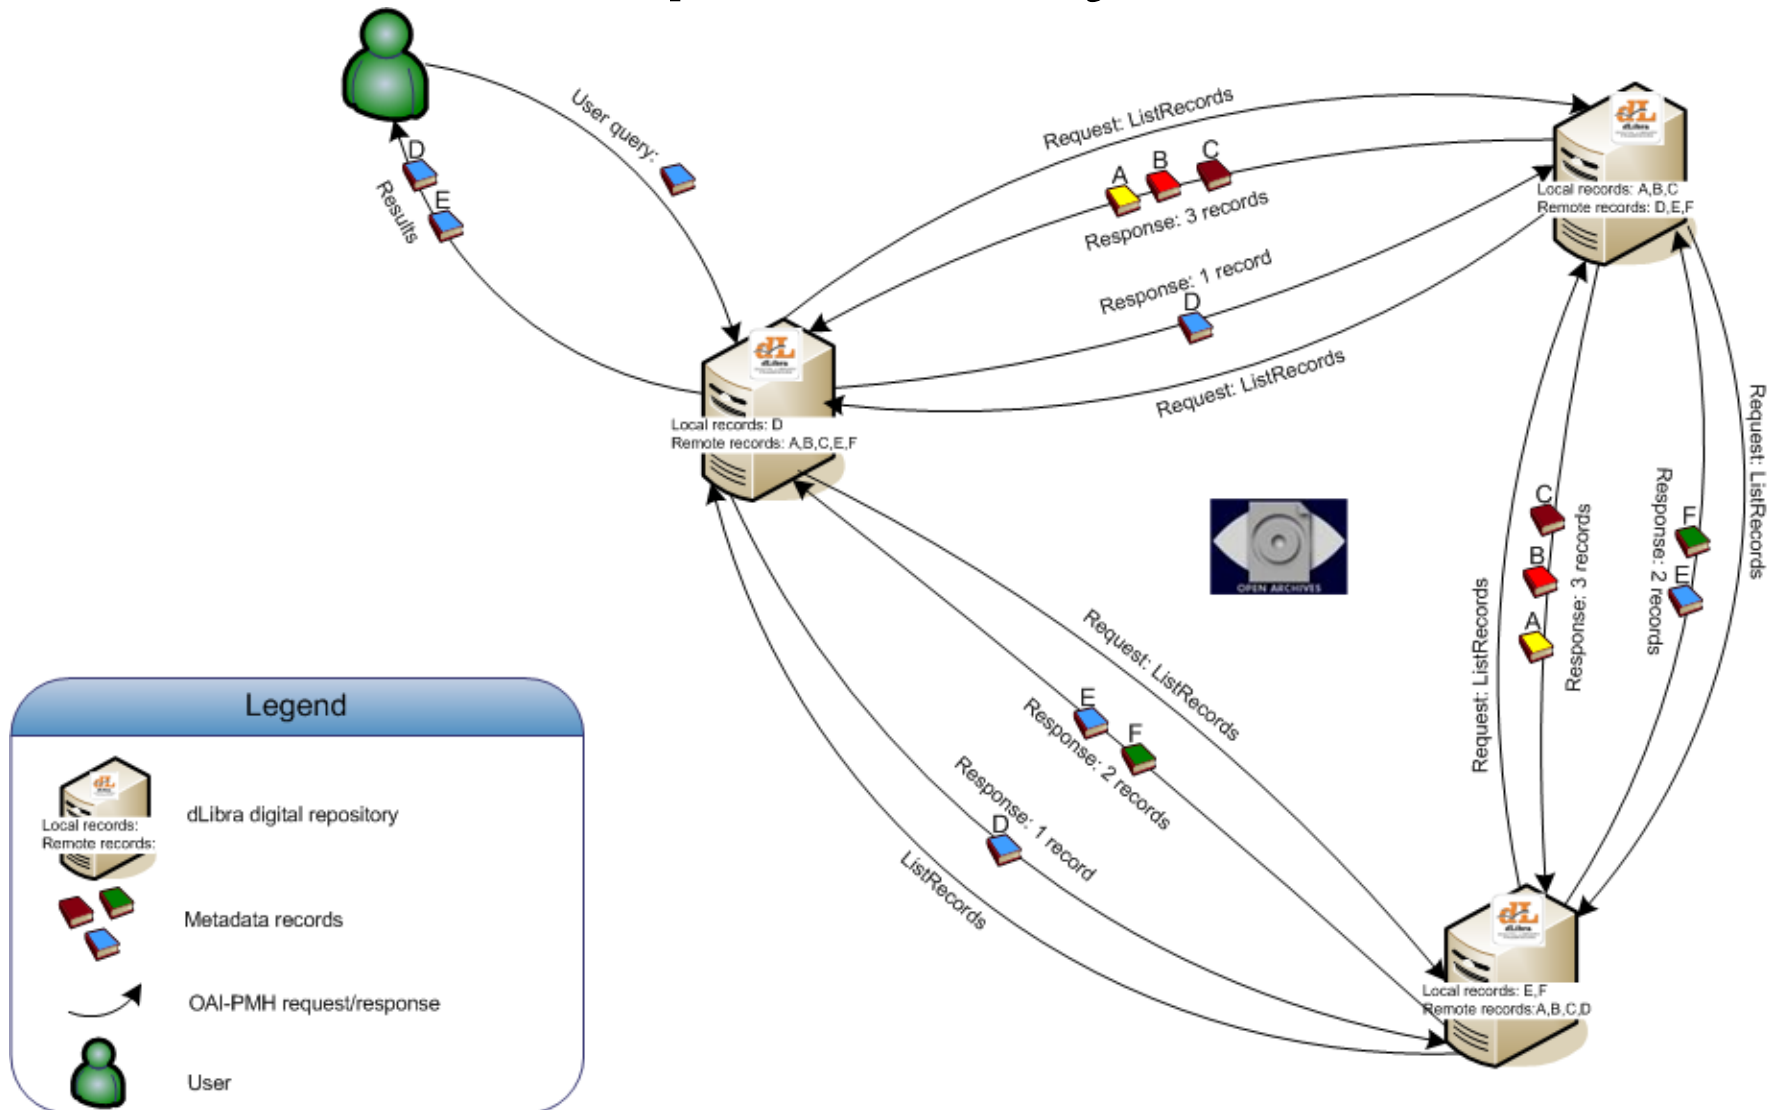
User query:

D

E

Results

Request: ListRecords

A B C

Response: 3 records

Local records: A,B,C
Remote records: D,E,F

Response: 1 record

D

Request: ListRecords

Local records: D
Remote records: A,B,C,E,F

OPEN ARCHIVES

Request: ListRecords

C

B

A

Response: 3 records

Response: 2 records

F

E

Request: ListRecords

Request: ListRecords

E

F

Response: 2 records

Response: 1 record

D

ListRecords

Local records: E,F
Remote records:A,B,C,D

Legend

Local records:
Remote records:

dLibra digital repository

Metadata records

OAI-PMH request/response

User